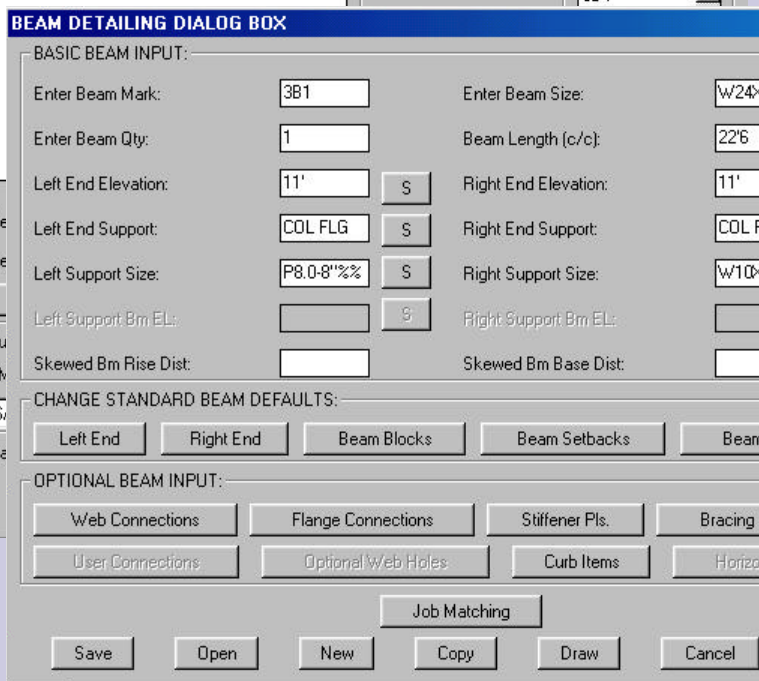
BEAM DETAILING DIALOG BOX

BASIC BEAM INPUT:

Enter Beam Mark: 3B1

Enter Beam Size: W24

Enter Beam Qty: 1

Beam Length (c/c): 22'6

Left End Elevation: 11' S

Right End Elevation: 11'

Left End Support: COL FLG S

Right End Support: COL F

Left Support Size: P8.0-8"%% S

Right Support Size: W10

Left Support Bm EL: S

Right Support Bm EL:

Skewed Bm Rise Dist:

Skewed Bm Base Dist:

CHANGE STANDARD BEAM DEFAULTS:

Left End | Right End | Beam Blocks | Beam Setbacks | Beam

OPTIONAL BEAM INPUT:

Web Connections | Flange Connections | Stiffener Pls. | Bracing

User Connections | Optional Web Holes | Curb Items | Horizo

Job Matching

Save | Open | New | Copy | Draw | Cancel